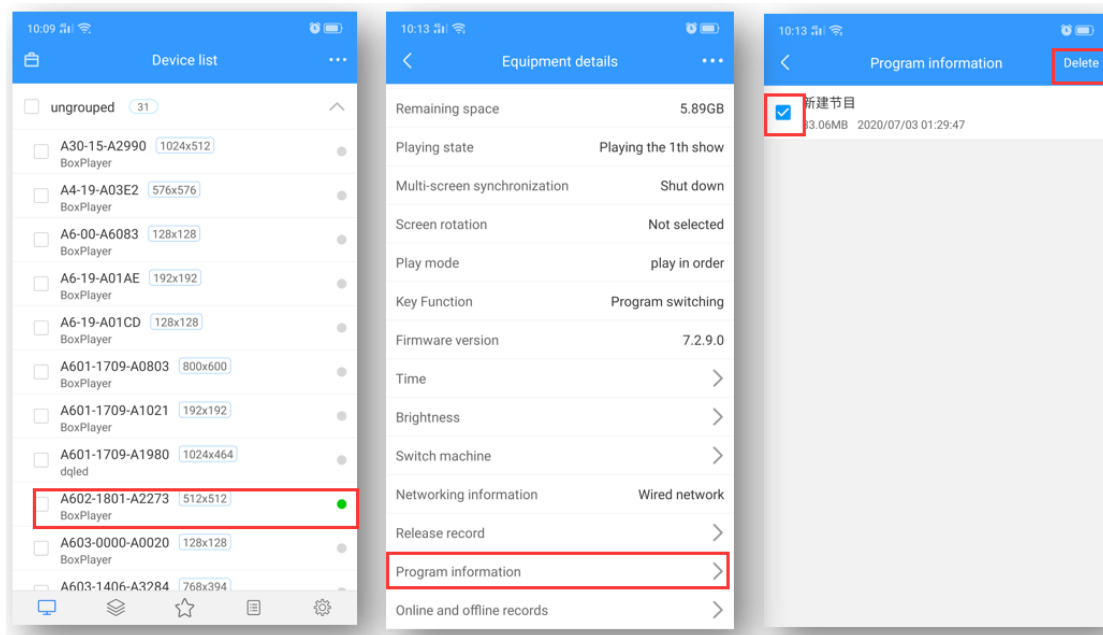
10:09

Device list

ungrouped 31

A30-15-A2990 1024x512
BoxPlayer

A4-19-A03E2 576x576
BoxPlayer

A6-00-A6083 128x128
BoxPlayer

A6-19-A01AE 192x192
BoxPlayer

A6-19-A01CD 128x128
BoxPlayer

A601-1709-A0803 800x600
BoxPlayer

A601-1709-A1021 192x192
BoxPlayer

A601-1709-A1980 1024x464
dqled

A602-1801-A2273 512x512
BoxPlayer

A603-0000-A0020 128x128
BoxPlayer

A603-1406-A3284 768x394

10:13

Equipment details

Remaining space 5.89GB

Playing state Playing the 1th show

Multi-screen synchronization Shut down

Screen rotation Not selected

Play mode play in order

Key Function Program switching

Firmware version 7.2.9.0

Time

Brightness

Switch machine

Networking information Wired network

Release record

Program information

Online and offline records

10:13

Program information

Delete

新建节目
3.06MB 2020/07/03 01:29:47